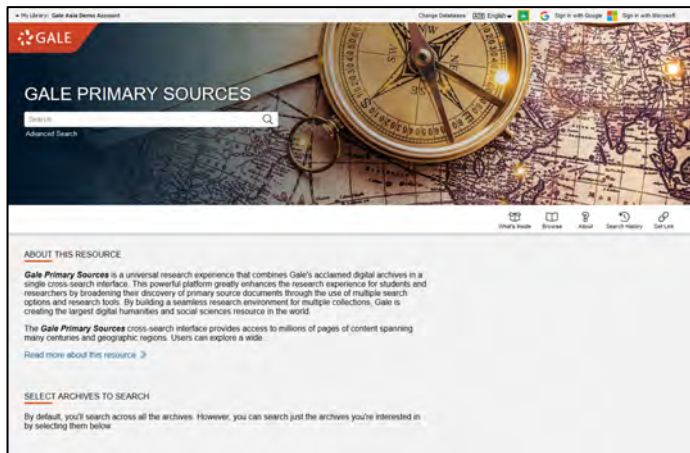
My Library: Gale Asia Demo Account

Change Databases English Sign in with Google Sign in with Microsoft

GALE

GALE PRIMARY SOURCES

Search

Advanced Search

What's Inside Browse About Search History Get Link

ABOUT THIS RESOURCE

Gale Primary Sources is a universal research experience that combines Gale's acclaimed digital archives in a single cross-search interface. This powerful platform greatly enhances the research experience for students and researchers by broadening their discovery of primary source documents through the use of multiple search options and research tools. By building a seamless research environment for multiple collections, Gale is creating the largest digital humanities and social sciences resource in the world.

The Gale Primary Sources cross-search interface provides access to millions of pages of content spanning many centuries and geographic regions. Users can explore a wide

Read more about this resource

SELECT ARCHIVES TO SEARCH

By default, you'll search across all the archives. However, you can search just the archives you're interested in by selecting them below.